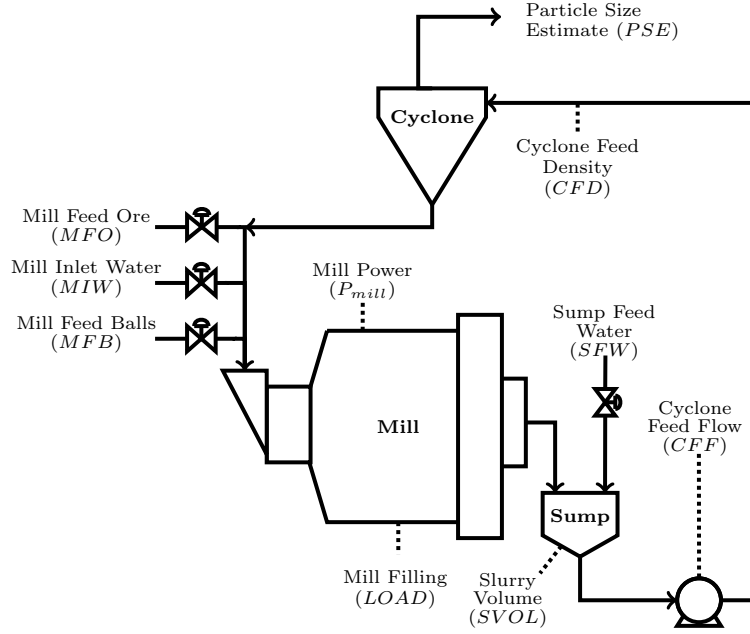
Particle Size Estimate $(PSE)$

Cyclone

Cyclone Feed Density $(CFD)$

Mill Feed Ore $(MFO)$

Mill Inlet Water $(MIW)$

Mill Feed Balls $(MFB)$

Mill Power $(P_{mill})$

Sump Feed Water $(SFW)$

Cyclone Feed Flow $(CFF)$

Mill

Sump

Slurry Volume $(SVOL)$

Mill Filling $(LOAD)$